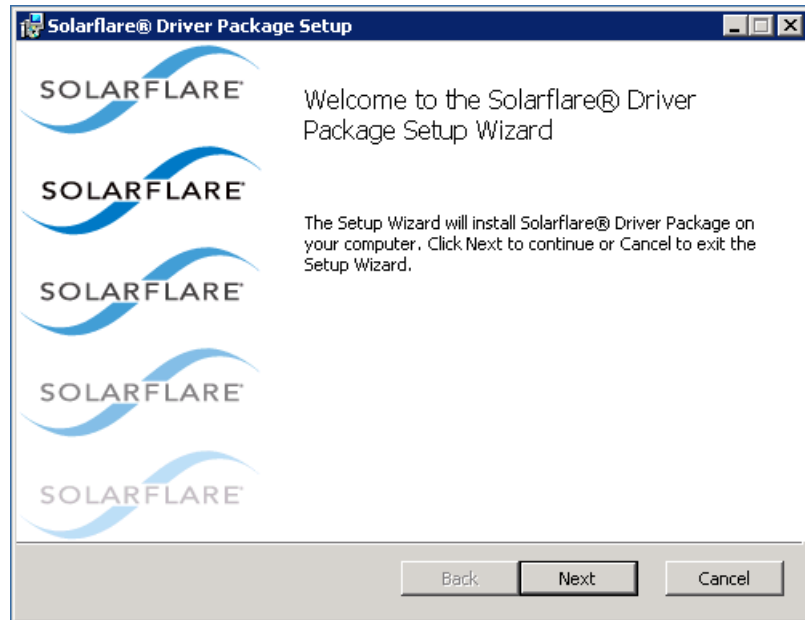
Solarflare® Driver Package Setup

SOLARFLARE

SOLARFLARE

SOLARFLARE

SOLARFLARE

SOLARFLARE

Welcome to the Solarflare® Driver Package Setup Wizard

The Setup Wizard will install Solarflare® Driver Package on your computer. Click Next to continue or Cancel to exit the Setup Wizard.

Back Next Cancel